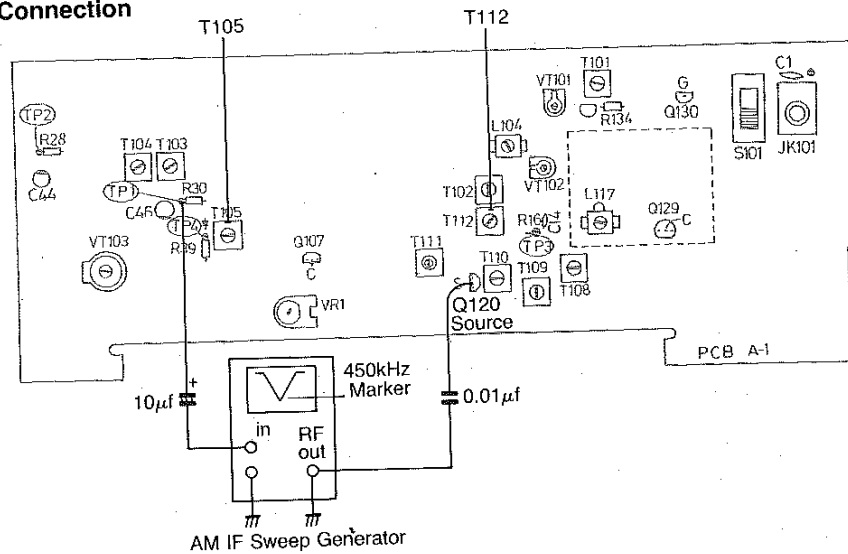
Connection

T105

T112

TP2
R28
C44
T104 T103
TP1
R30
C46
TP4
R39
T105
VT103
Q107
C
VR1
T101
VT101
G
Q130
R134
C1
S101
JK101
L104
VT102
T102
T112
R160
C14
TP3
L117
Q129
C
T111
T110
T109
T108
Q120
Source
PCB A-1

450kHz
Marker
10$\mu f$
+
0.01$\mu f$
in
RF
out
AM IF Sweep Generator